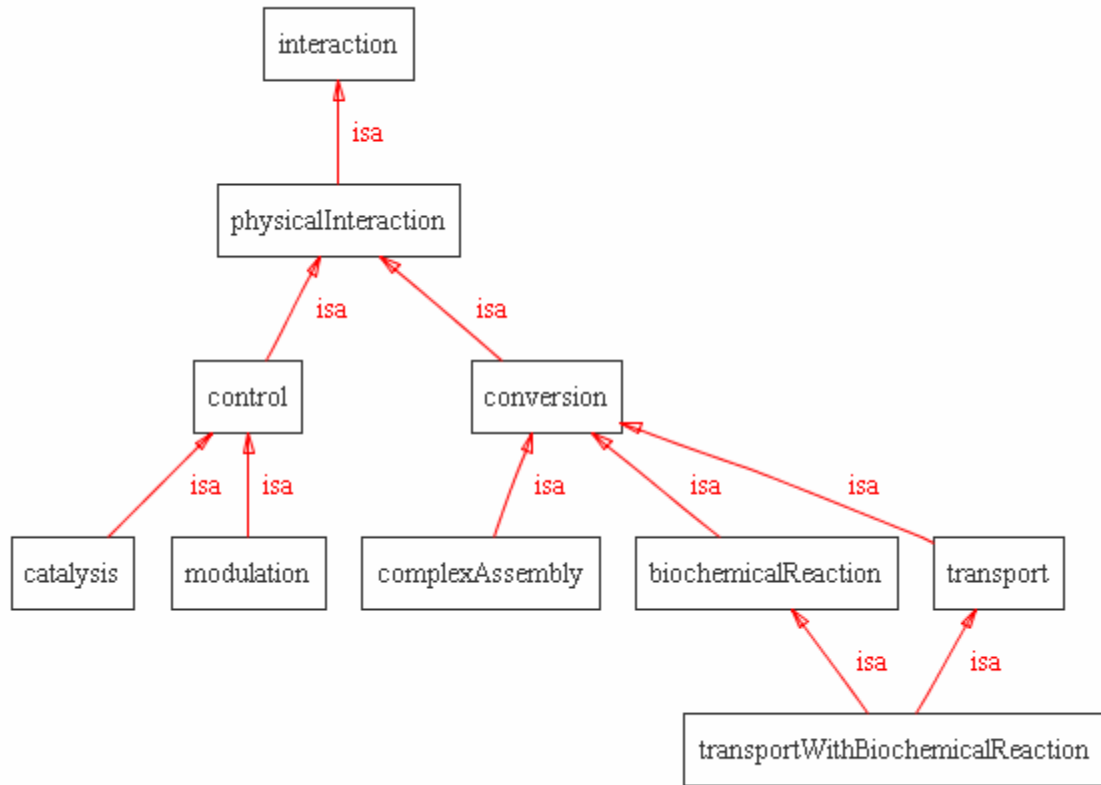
interaction

isa

physicalInteraction

isa

isa

control

conversion

isa

isa

isa

isa

isa

catalysis

modulation

complexAssembly

biochemicalReaction

transport

isa

isa

transportWithBiochemicalReaction